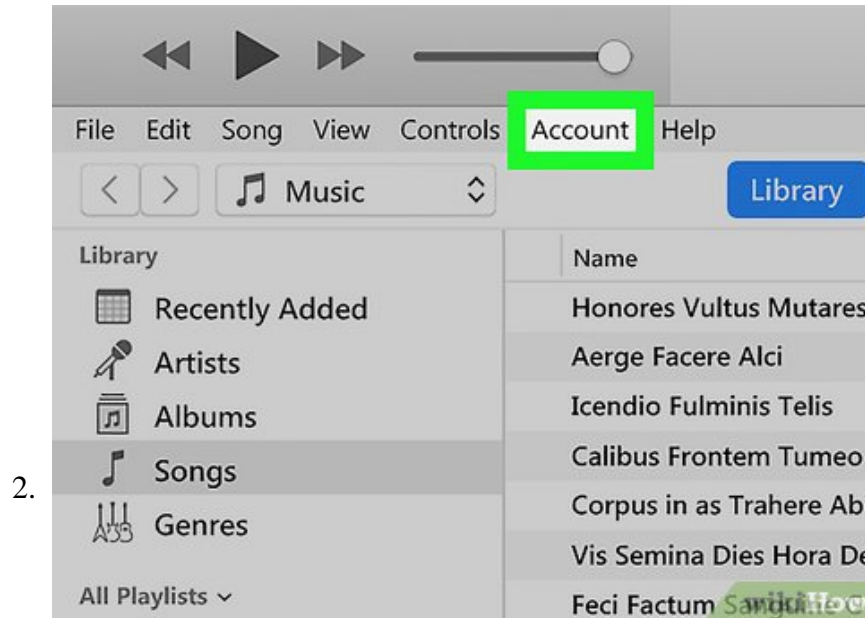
File Edit Song View Controls Account Help

Music

Library

Library

Recently Added

Artists

Albums

Songs

Genres

All Playlists

Name

Honores Vultus Mutares

Aerge Facere Alci

Icendio Fulminis Telis

Calibus Frontem Tumeo

Corpus in as Trahere Ab

Vis Semina Dies Hora De

Feci Factum Sa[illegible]

wikiHow

2.